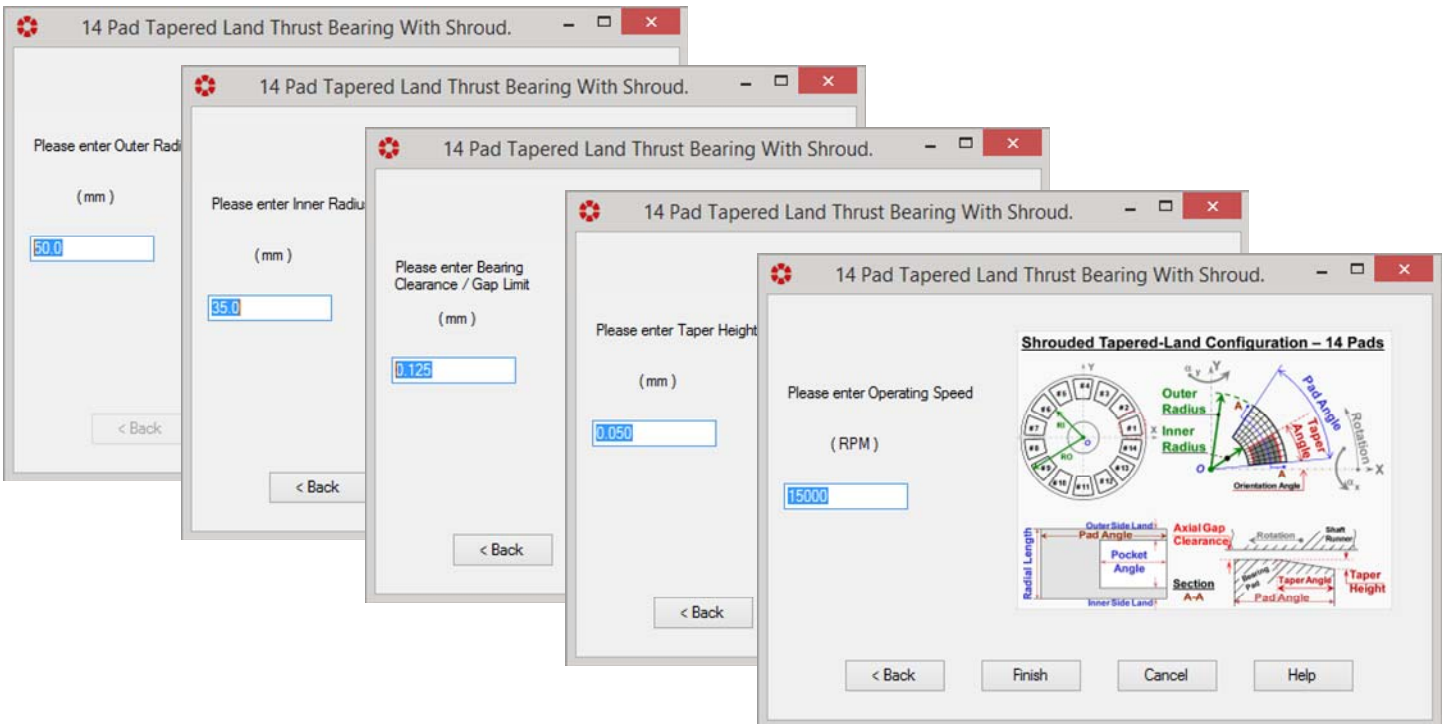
14 Pad Tapered Land Thrust Bearing With Shroud.

Please enter Outer Radi

( mm )

50.0

< Back

14 Pad Tapered Land Thrust Bearing With Shroud.

Please enter Inner Radiu

( mm )

35.0

< Back

14 Pad Tapered Land Thrust Bearing With Shroud.

Please enter Bearing Clearance / Gap Limit

( mm )

0.125

< Back

14 Pad Tapered Land Thrust Bearing With Shroud.

Please enter Taper Height

( mm )

0.050

< Back

14 Pad Tapered Land Thrust Bearing With Shroud.

Please enter Operating Speed

( RPM )

15000

Shrouded Tapered-Land Configuration – 14 Pads

Y

#4 #3 #5 #2 #6 #1 #7 #14 #8 #13 #9 #12 #10 #11

RI

RO

O

X

Outer Radius

Inner Radius

A

A

O

Pad Angle

Taper Angle

Rotation

X

Orientation Angle

Radial Length

Outer Side Land

Pad Angle

Pocket Angle

Inner Side Land

Axial Gap Clearance

Section A-A

Rotation

Shaft Runner

Bearing Pad

Taper Angle

Pad Angle

Taper Height

< Back

Finish

Cancel

Help